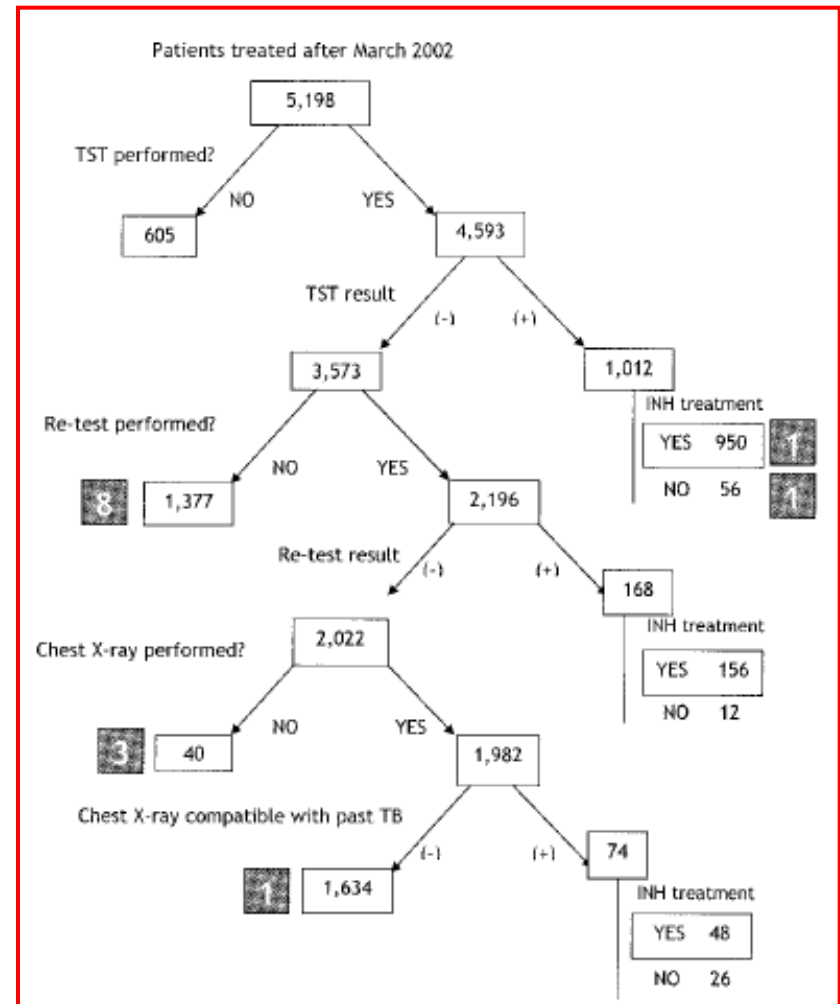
Patients treated after March 2002

5,198

TST performed?

NO

YES

605

4,593

TST result

(-)

(+)

3,573

1,012

INH treatment

YES 950

1

NO 56

1

Re-test performed?

NO

YES

8

1,377

2,196

Re-test result

(-)

(+)

168

INH treatment

YES 156

NO 12

Chest X-ray performed?

2,022

NO

YES

3

40

1,982

Chest X-ray compatible with past TB

(-)

(+)

1

1,634

74

INH treatment

YES 48

NO 26